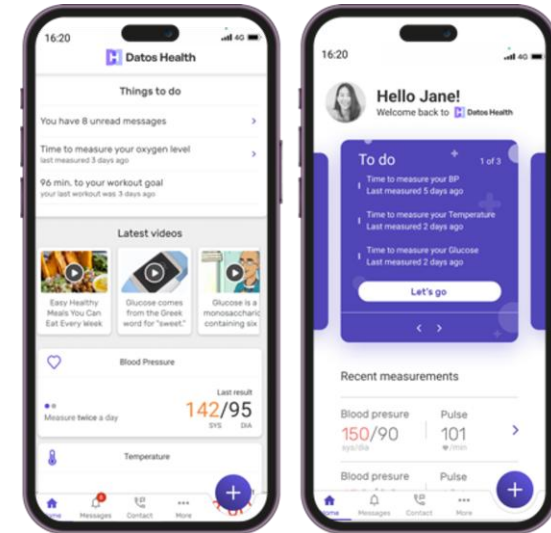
16:20

Datos Health

Things to do

You have 8 unread messages

Time to measure your oxygen level
last measured 3 days ago

96 min. to your workout goal
your last workout was 3 days ago

Latest videos

Easy Healthy Meals You Can Eat Every Week

Glucose comes from the Greek word for "sweet."

Glucose is a monosaccharic containing six

Blood Pressure

Last result

Measure twice a day

142/95
SYS DIA

Temperature

Home Messages Contact More

16:20

Hello Jane!
Welcome back to Datos Health

To do 1 of 3

Time to measure your BP
Last measured 5 days ago

Time to measure your Temperature
Last measured 2 days ago

Time to measure your Glucose
Last measured 2 days ago

Let's go

Recent measurements

Blood presure
150/90
sys/dia

Pulse
101
♥/min

Blood presure

Pulse

Home Messages Contact More